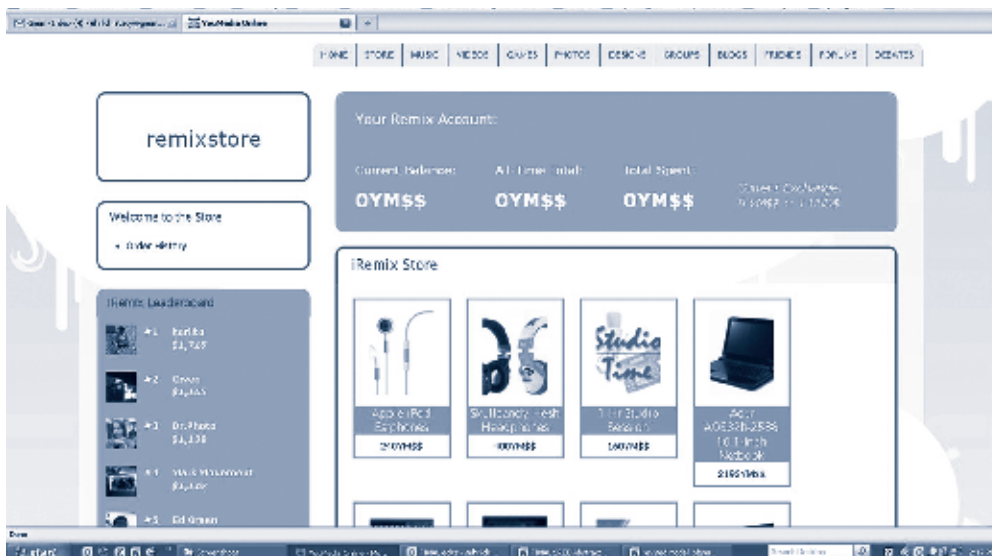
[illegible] | YouMediaUnion

HOME | STORE | MUSIC | VIDEOS | GAMES | PHOTOS | DESIGNS | GROUPS | BLOGS | FRIENDS | FORUMS | DEBATES

remixstore

Welcome to the Store

• Order History

iRemix Leaderboard

#1 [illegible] $1,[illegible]

#2 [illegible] $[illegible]

#3 Dr.Photo $1,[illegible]

#4 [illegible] $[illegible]

#5 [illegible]

Your Remix Account:

Current Balance: 0YM$$

All-Time Total: 0YM$$

Total Spent: 0YM$$

Current Exchange: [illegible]

iRemix Store

Studio Time

Apple iPod Earphones 2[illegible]YM$$

Skullcandy Fresh Headphones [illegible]YM$$

1 Hr Studio Session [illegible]YM$$

Acer AOE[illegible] 10.1-inch Netbook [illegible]

Done

start